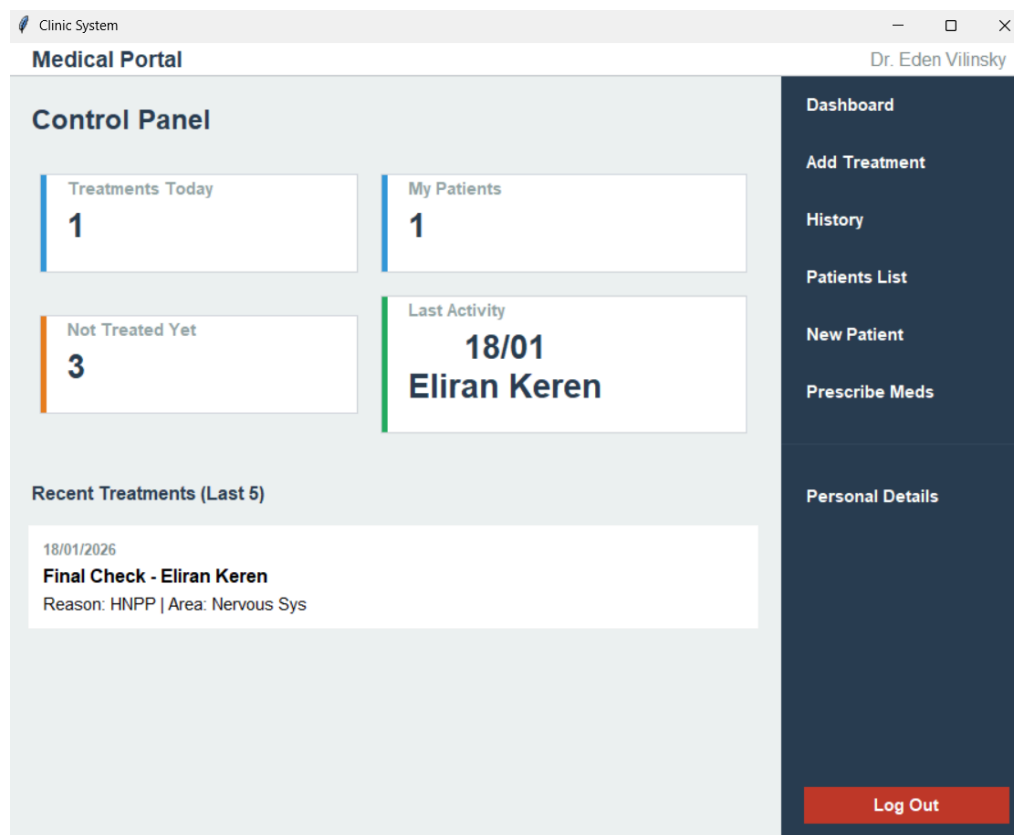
Clinic System

Medical Portal

Dr. Eden Vilinsky

Control Panel

Treatments Today
1

My Patients
1

Not Treated Yet
3

Last Activity
18/01
Eliran Keren

Recent Treatments (Last 5)

18/01/2026
Final Check - Eliran Keren
Reason: HNPP | Area: Nervous Sys

Dashboard

Add Treatment

History

Patients List

New Patient

Prescribe Meds

Personal Details

Log Out